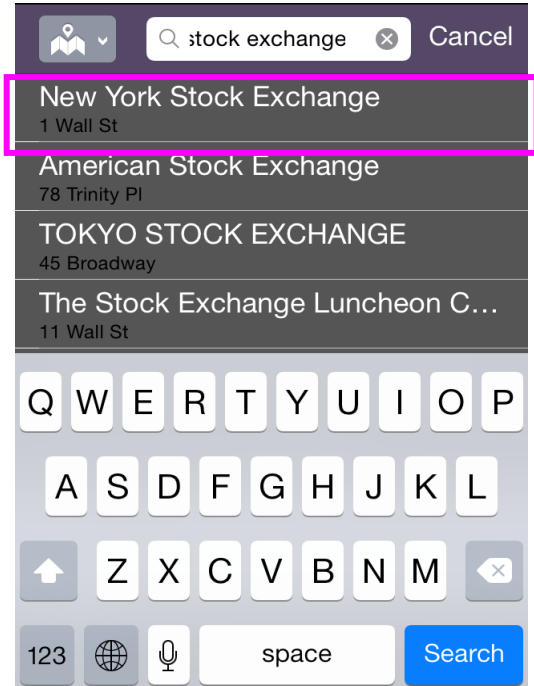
stock exchange

Cancel

New York Stock Exchange
1 Wall St

American Stock Exchange
78 Trinity Pl

TOKYO STOCK EXCHANGE
45 Broadway

The Stock Exchange Luncheon C…
11 Wall St

Q W E R T Y U I O P
A S D F G H J K L
Z X C V B N M
123 space Search